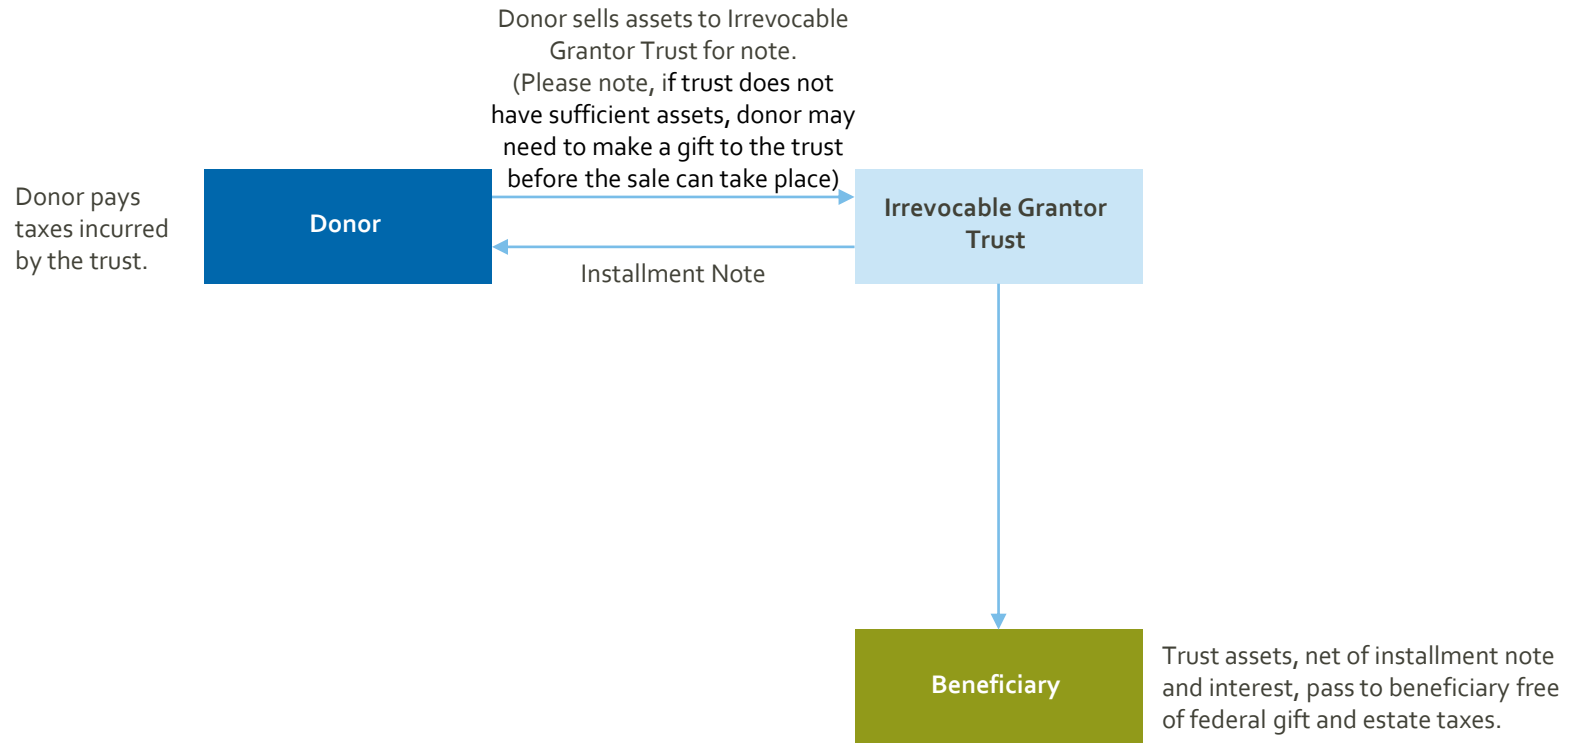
Donor sells assets to Irrevocable Grantor Trust for note. (Please note, if trust does not have sufficient assets, donor may need to make a gift to the trust before the sale can take place)

Donor pays taxes incurred by the trust.

Donor

Irrevocable Grantor Trust

Installment Note

Beneficiary

Trust assets, net of installment note and interest, pass to beneficiary free of federal gift and estate taxes.